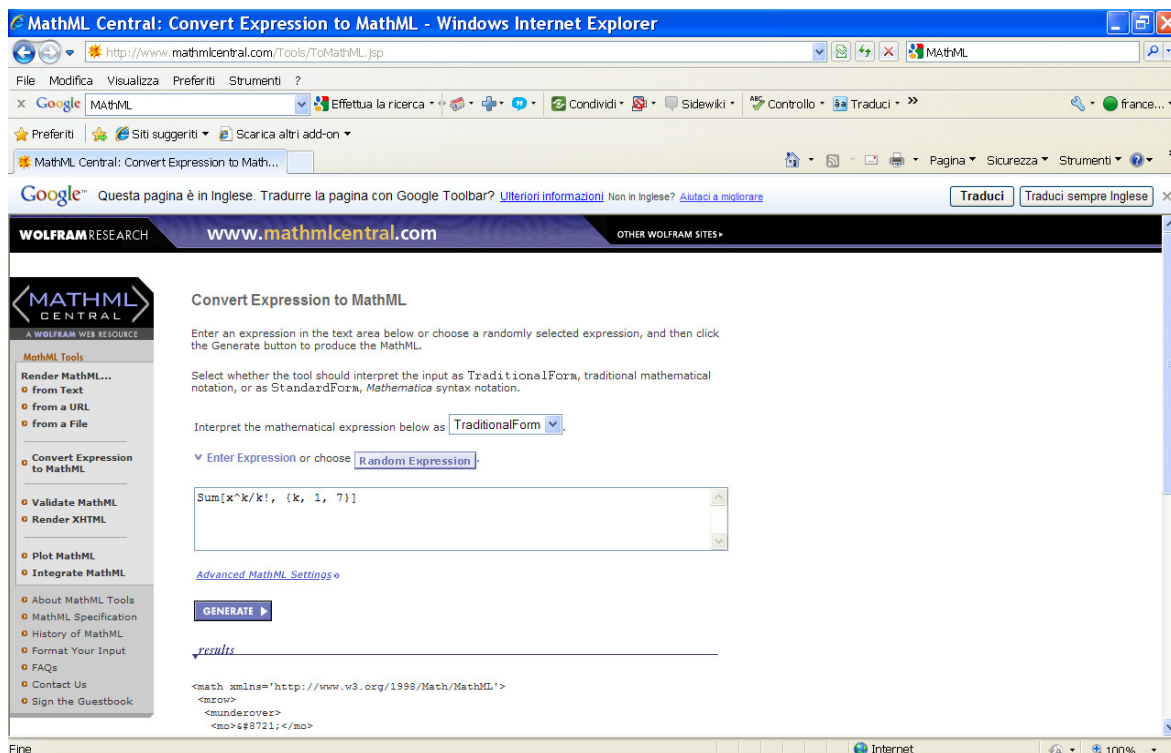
MathML Central: Convert Expression to MathML - Windows Internet Explorer

http://www.mathmlcentral.com/Tools/ToMathML.jsp

MAthML

File Modifica Visualizza Preferiti Strumenti ?

x Google MAthML Effettua la ricerca Condividi Sidewiki Controllo Traduci » france...

Preferiti Siti suggeriti Scarica altri add-on

MathML Central: Convert Expression to Math...

Pagina Sicurezza Strumenti

Google Questa pagina è in Inglese. Tradurre la pagina con Google Toolbar? Ulteriori informazioni Non in Inglese? Aiutaci a migliorare Traduci Traduci sempre Inglese

WOLFRAM RESEARCH www.mathmlcentral.com OTHER WOLFRAM SITES

MATHML CENTRAL
A WOLFRAM WEB RESOURCE

MathML Tools
Render MathML...
from Text
from a URL
from a File

Convert Expression to MathML

Validate MathML
Render XHTML

Plot MathML
Integrate MathML

About MathML Tools
MathML Specification
History of MathML
Format Your Input
FAQs
Contact Us
Sign the Guestbook

Convert Expression to MathML

Enter an expression in the text area below or choose a randomly selected expression, and then click the Generate button to produce the MathML.

Select whether the tool should interpret the input as TraditionalForm, traditional mathematical notation, or as StandardForm, Mathematica syntax notation.

Interpret the mathematical expression below as TraditionalForm.

Enter Expression or choose Random Expression.

Sum[x^k/k!, {k, 1, 7}]

Advanced MathML Settings

GENERATE

results

<math xmlns='http://www.w3.org/1998/Math/MathML'>
<mrow>
<munderover>
<mo>&#8721;</mo>

Fine

Internet

100%